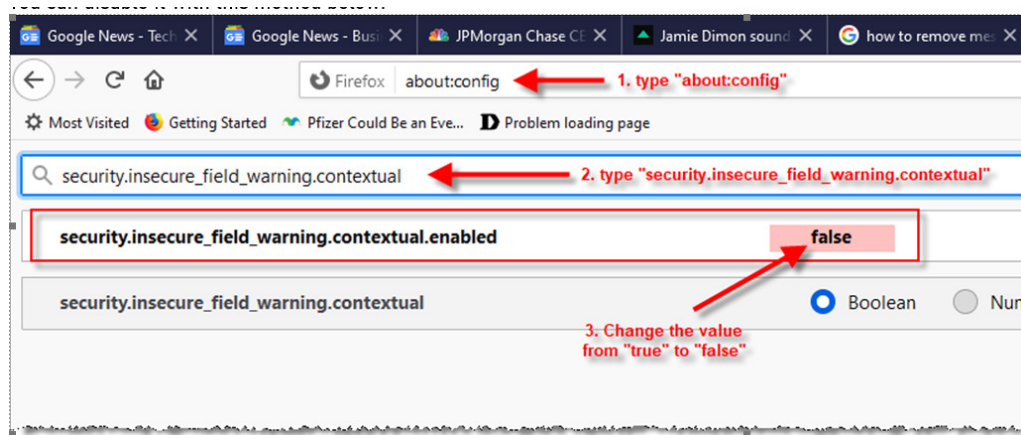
You can disable it with this method below.

Google News - Tech

Google News - Busi

JPMorgan Chase CE

Jamie Dimon sound

how to remove mes

Firefox about:config

1. type "about:config"

Most Visited Getting Started Pfizer Could Be an Eve... Problem loading page

security.insecure_field_warning.contextual

2. type "security.insecure_field_warning.contextual"

security.insecure_field_warning.contextual.enabled false

security.insecure_field_warning.contextual Boolean Num

3. Change the value from "true" to "false"